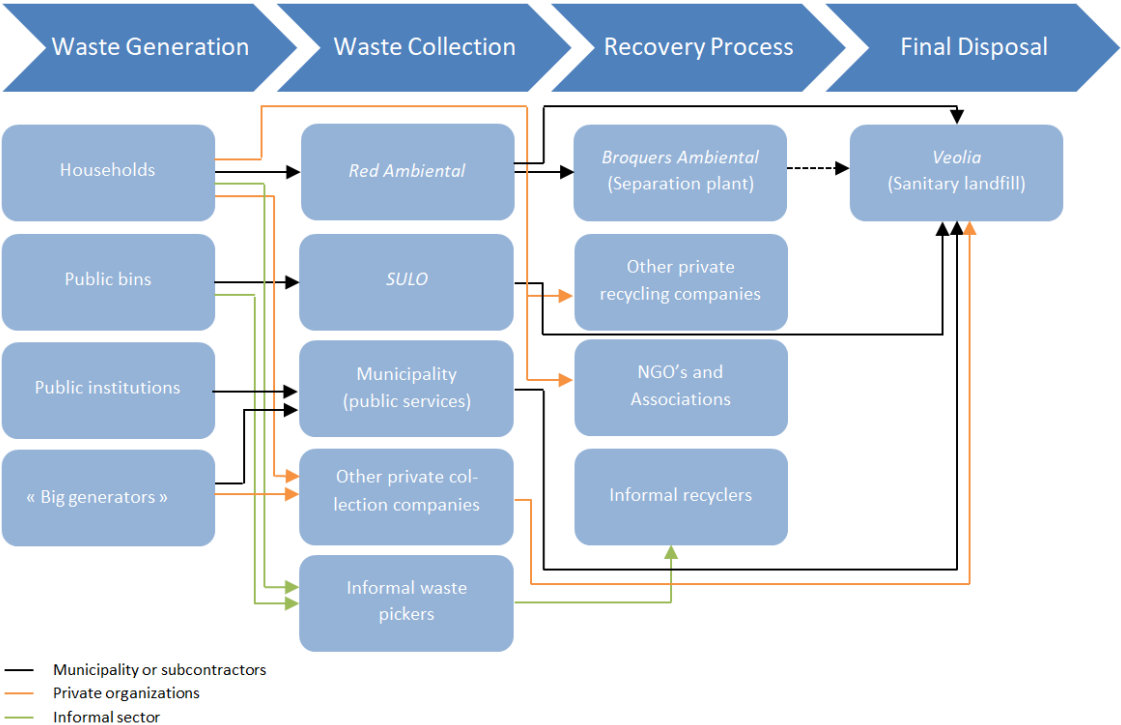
Waste Generation
Waste Collection
Recovery Process
Final Disposal

Households
Public bins
Public institutions
« Big generators »

Red Ambiental
SULO
Municipality (public services)
Other private collection companies
Informal waste pickers

Broquers Ambiental (Separation plant)
Other private recycling companies
NGO's and Associations
Informal recyclers

Veolia (Sanitary landfill)

Municipality or subcontractors
Private organizations
Informal sector